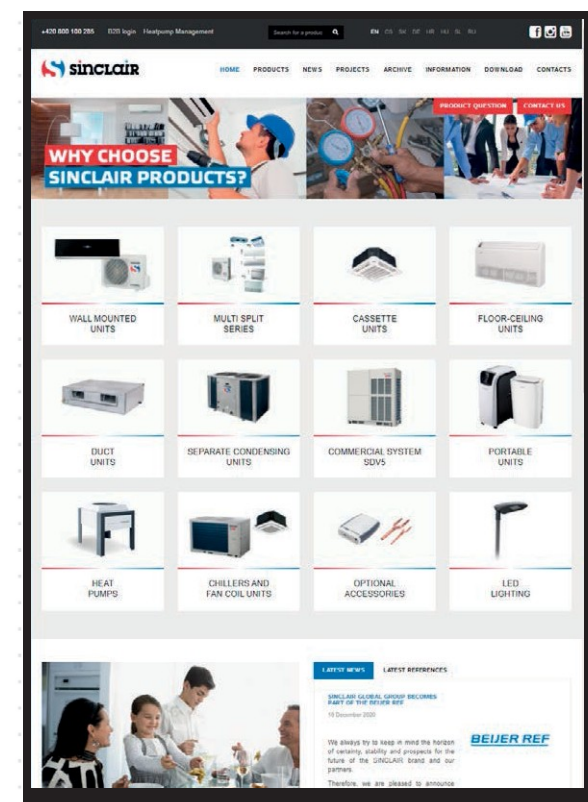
+420 800 100 285 B2B login Heatpump Management Search for a product EN

SINCLAIR

HOME PRODUCTS NEWS PROJECTS ARCHIVE INFORMATION DOWNLOAD CONTACTS

PRODUCT QUESTION CONTACT US

WHY CHOOSE SINCLAIR PRODUCTS?

WALL MOUNTED UNITS

MULTI SPLIT SERIES

CASSETTE UNITS

FLOOR-CEILING UNITS

DUCT UNITS

SEPARATE CONDENSING UNITS

COMMERCIAL SYSTEM SDV5

PORTABLE UNITS

HEAT PUMPS

CHILLERS AND FAN COIL UNITS

OPTIONAL ACCESSORIES

LED LIGHTING

LATEST NEWS LATEST REFERENCES

SINCLAIR GLOBAL GROUP BECOMES PART OF THE BEIJER REF

10 December 2020

We always try to keep in mind the horizon of certainty, stability and prospects for the future of the SINCLAIR brand and our partners.

Therefore, we are pleased to announce

BEIJER REF